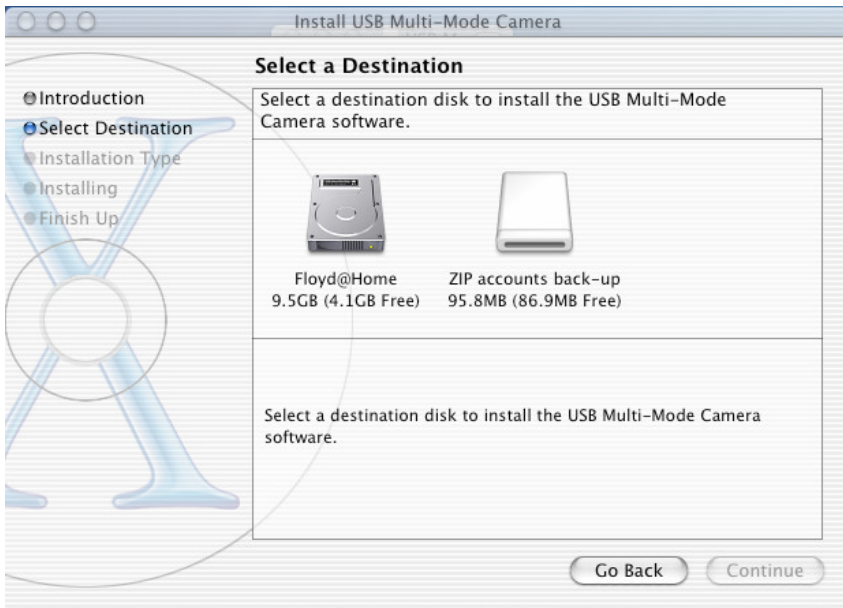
Install USB Multi-Mode Camera

Select a Destination

Introduction
Select Destination
Installation Type
Installing
Finish Up

Select a destination disk to install the USB Multi-Mode Camera software.

Floyd@Home
9.5GB (4.1GB Free)

ZIP accounts back-up
95.8MB (86.9MB Free)

Select a destination disk to install the USB Multi-Mode Camera software.

Go Back
Continue